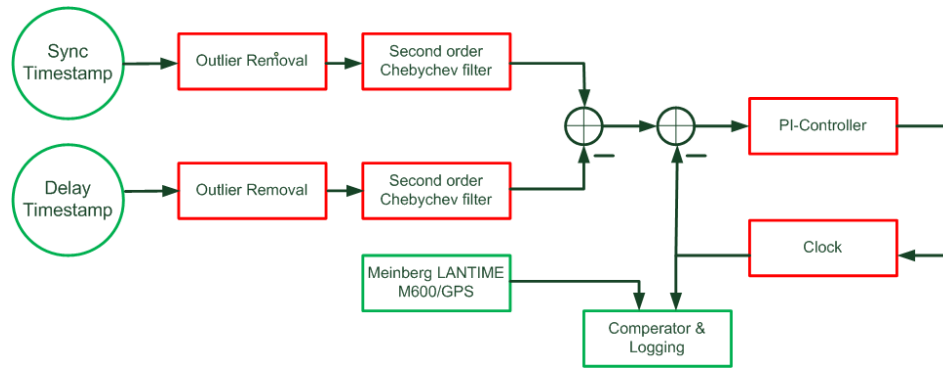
Sync Timestamp

Outlier Removal

Second order Chebychev filter

Delay Timestamp

Outlier Removal

Second order Chebychev filter

−

−

PI-Controller

Clock

Meinberg LANTIME M600/GPS

Comperator & Logging